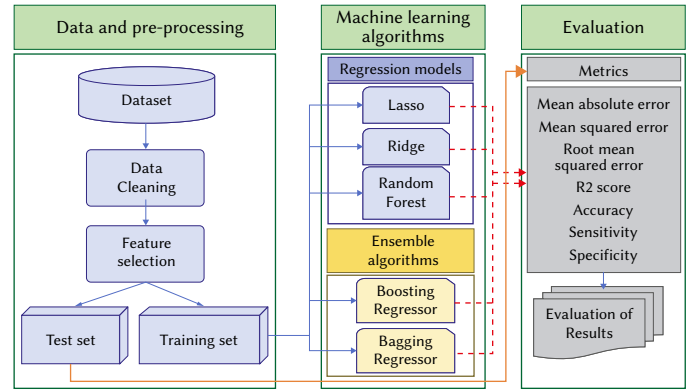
Data and pre-processing

Dataset

Data Cleaning

Feature selection

Test set

Training set

Machine learning algorithms

Regression models

Lasso

Ridge

Random Forest

Ensemble algorithms

Boosting Regressor

Bagging Regressor

Evaluation

Metrics

Mean absolute error
Mean squared error
Root mean squared error
R2 score
Accuracy
Sensitivity
Specificity

Evaluation of Results